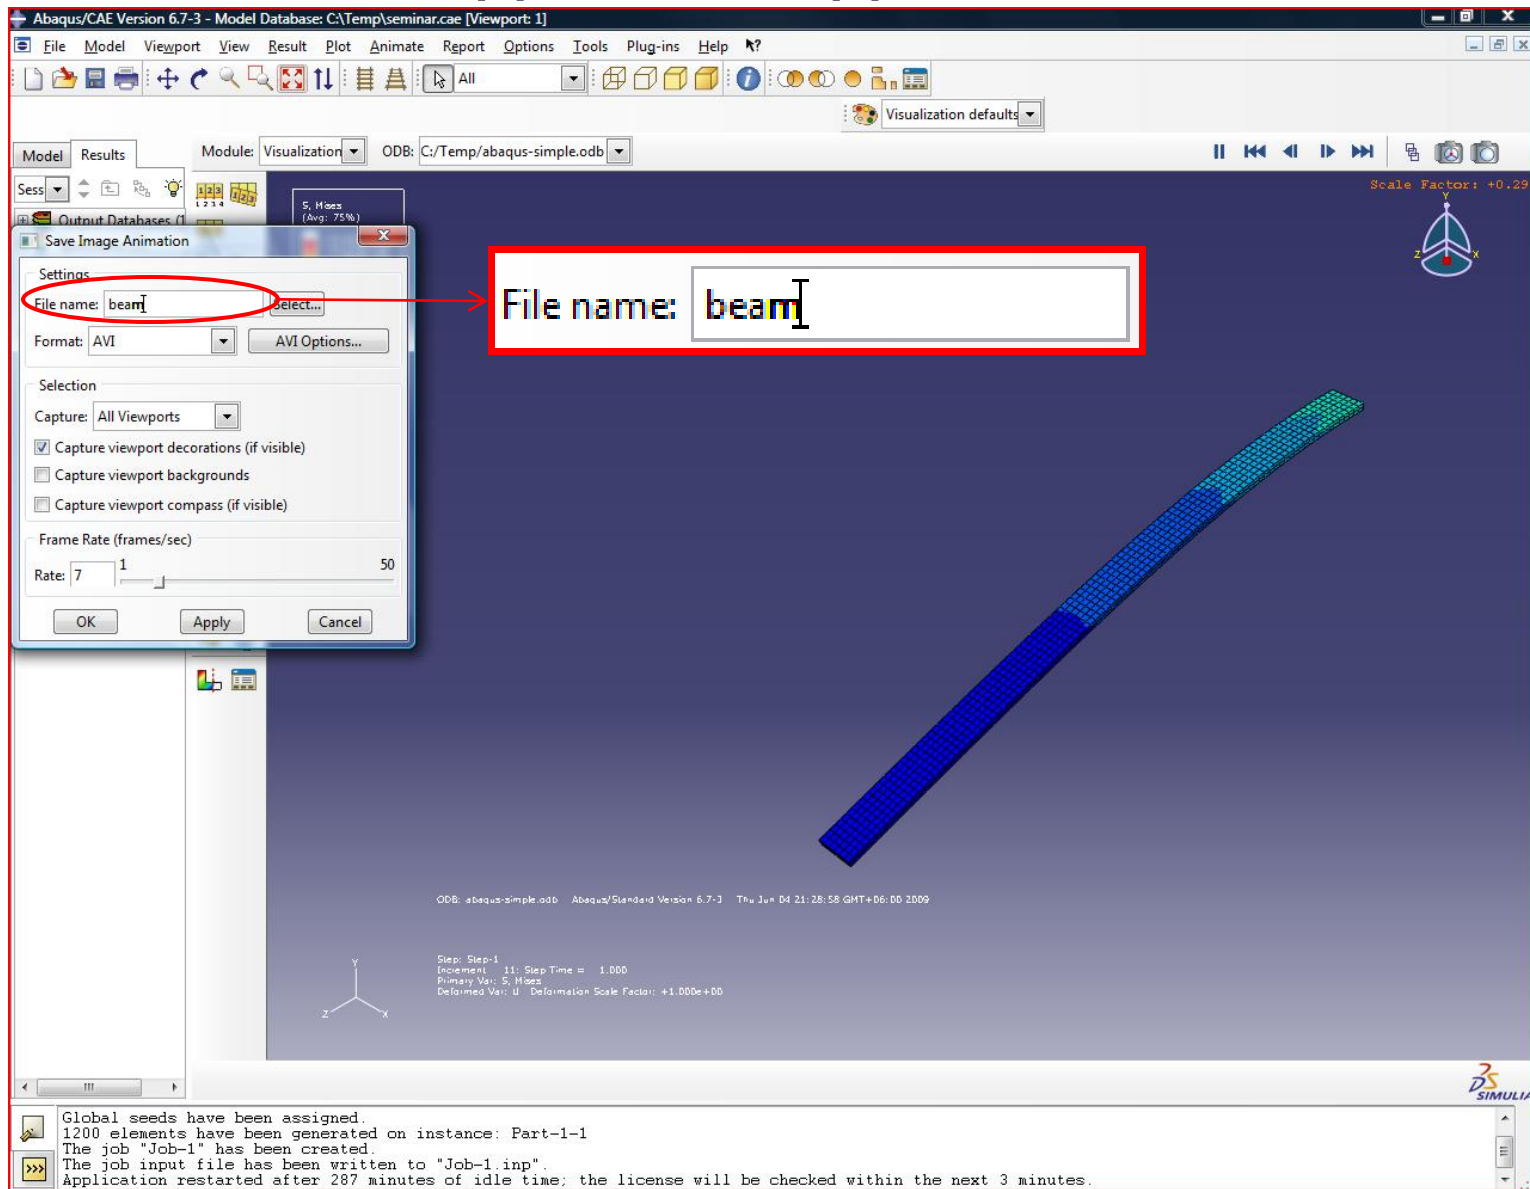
Abaqus/CAE Version 6.7-3 - Model Database: C:\Temp\seminar.cae [Viewport: 1]

File Model Viewport View Result Plot Animate Report Options Tools Plug-ins Help

All

Visualization defaults

Model Results

Module: Visualization ODB: C:/Temp/abaqus-simple.odb

Scale Factor: +0.29

Sess

Output Databases (1

S, Mises (Avg: 75%)

Save Image Animation

Settings

File name: beam Select...

Format: AVI AVI Options...

Selection

Capture: All Viewports

Capture viewport decorations (if visible)

Capture viewport backgrounds

Capture viewport compass (if visible)

Frame Rate (frames/sec)

Rate: 7 1 50

OK Apply Cancel

File name: beam

ODB: abaqus-simple.odb Abaqus/Standard Version 6.7-3 Thu Jun 04 21:28:58 GMT+06:00 2009

Step: Step-1
Increment 11: Step Time = 1.000
Primary Var: S, Mises
Deformed Var: U Deformation Scale Factor: +1.000e+00

Global seeds have been assigned.
1200 elements have been generated on instance: Part-1-1
The job "Job-1" has been created.
The job input file has been written to "Job-1.inp".
Application restarted after 287 minutes of idle time; the license will be checked within the next 3 minutes.